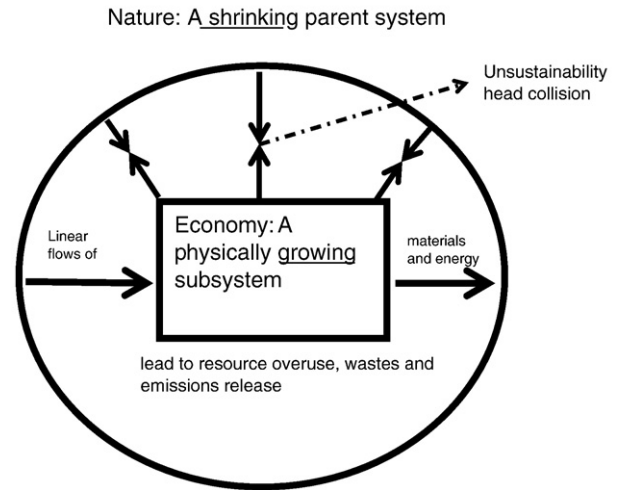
Nature: A shrinking parent system

Unsustainability head collision

Linear flows of

Economy: A physically growing subsystem

materials and energy

lead to resource overuse, wastes and emissions release